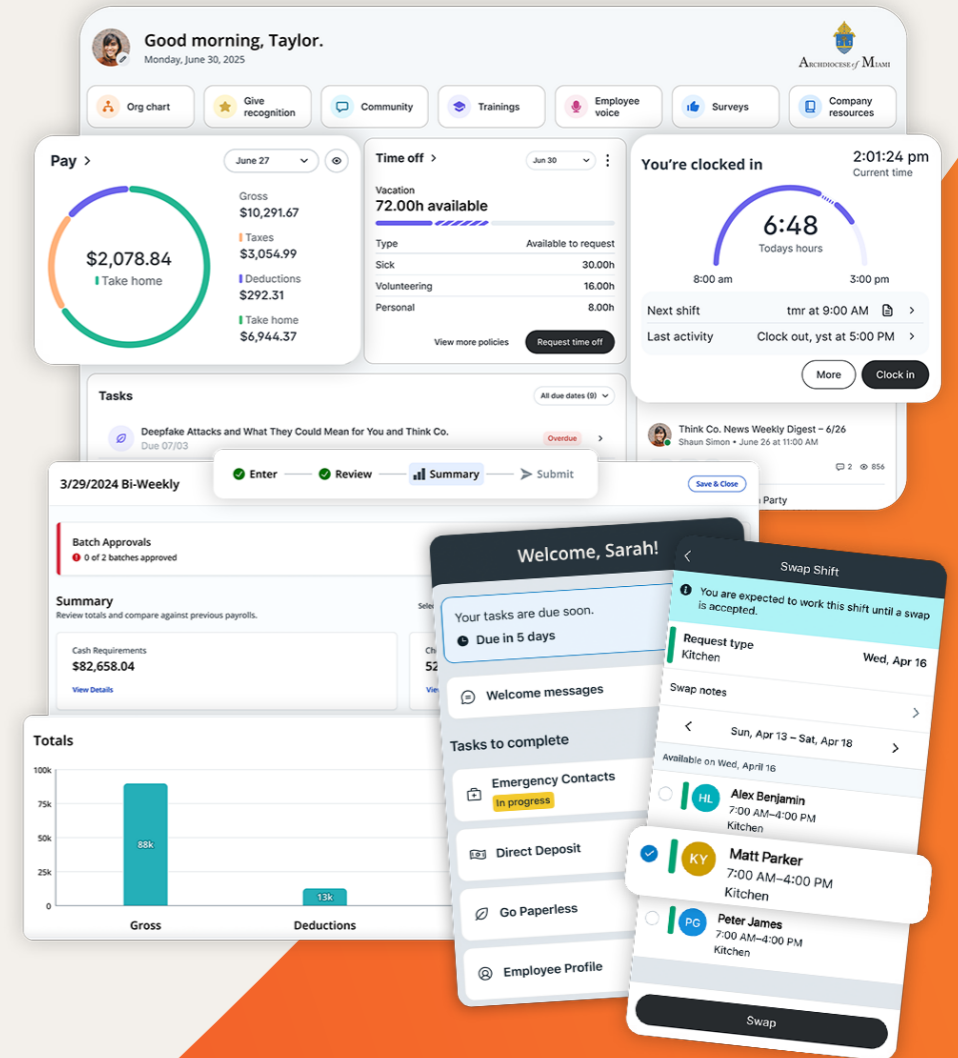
Good morning, Taylor.
Monday, June 30, 2025

Archdiocese of Miami

Org chart
Give recognition
Community
Trainings
Employee voice
Surveys
Company resources

Pay >
June 27
$2,078.84
Take home
Gross
$10,291.67
Taxes
$3,054.99
Deductions
$292.31
Take home
$6,944.37

Time off >
Jun 30
Vacation
72.00h available

| Type | Available to request |
|---|---|
| Sick | 30.00h |
| Volunteering | 16.00h |
| Personal | 8.00h |

View more policies
Request time off

You're clocked in
2:01:24 pm
Current time
6:48
Todays hours
8:00 am
3:00 pm
Next shift
tmr at 9:00 AM
Last activity
Clock out, yst at 5:00 PM
More
Clock in

Tasks
All due dates (9)
Deepfake Attacks and What They Could Mean for You and Think Co.
Due 07/03
Overdue

Think Co. News Weekly Digest – 6/26
Shaun Simon • June 26 at 11:00 AM
2 856
n Party

3/29/2024 Bi-Weekly
Enter
Review
Summary
Submit
Save & Close

Batch Approvals
0 of 2 batches approved

Summary
Review totals and compare against previous payrolls.
Sele
Cash Requirements
$82,658.04
View Details
Ch
52
Vie

Totals
100k
75k
50k
25k
0
88k
13k
Gross
Deductions

Welcome, Sarah!
Your tasks are due soon.
Due in 5 days
Welcome messages
Tasks to complete
Emergency Contacts
In progress
Direct Deposit
Go Paperless
Employee Profile

Swap Shift
You are expected to work this shift until a swap is accepted.
Request type
Kitchen
Wed, Apr 16
Swap notes
Sun, Apr 13 – Sat, Apr 18
Available on Wed, April 16
HL
Alex Benjamin
7:00 AM–4:00 PM
Kitchen
KY
Matt Parker
7:00 AM–4:00 PM
Kitchen
PG
Peter James
7:00 AM–4:00 PM
Kitchen
Swap